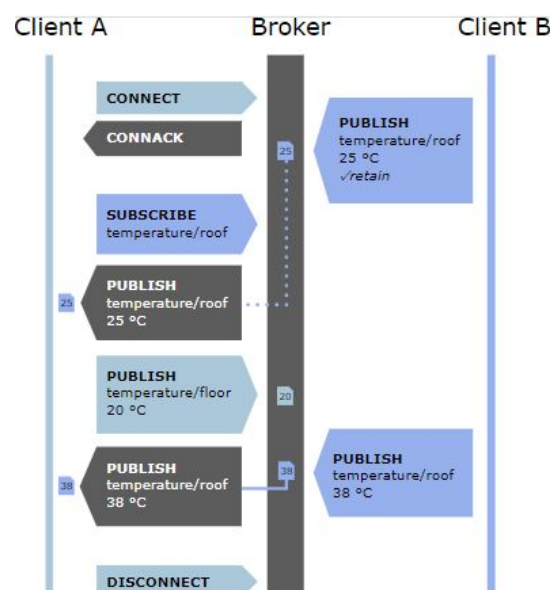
Client A

Broker

Client B

CONNECT

CONNACK

25

PUBLISH
temperature/roof
25 °C
✓retain

SUBSCRIBE
temperature/roof

25

PUBLISH
temperature/roof
25 °C

PUBLISH
temperature/floor
20 °C

20

38

38

PUBLISH
temperature/roof
38 °C

PUBLISH
temperature/roof
38 °C

DISCONNECT